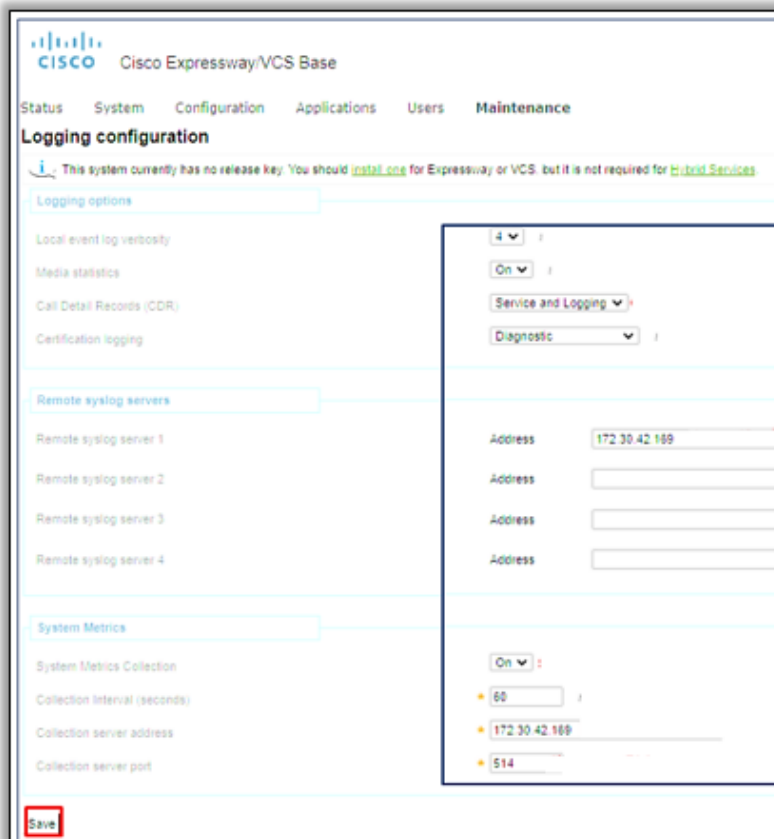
CISCO Cisco Expressway/VCS Base

Status System Configuration Applications Users Maintenance

Logging configuration

This system currently has no release key. You should install one for Expressway or VCS, but it is not required for Hybrid Services.

Logging options

Local event log verbosity 4

Media statistics On

Call Detail Records (CDR) Service and Logging

Certification logging Diagnostic

Remote syslog servers

Remote syslog server 1 Address 172.30.42.169

Remote syslog server 2 Address

Remote syslog server 3 Address

Remote syslog server 4 Address

System Metrics

System Metrics Collection On

Collection Interval (seconds) * 60

Collection server address * 172.30.42.169

Collection server port * 514

Save